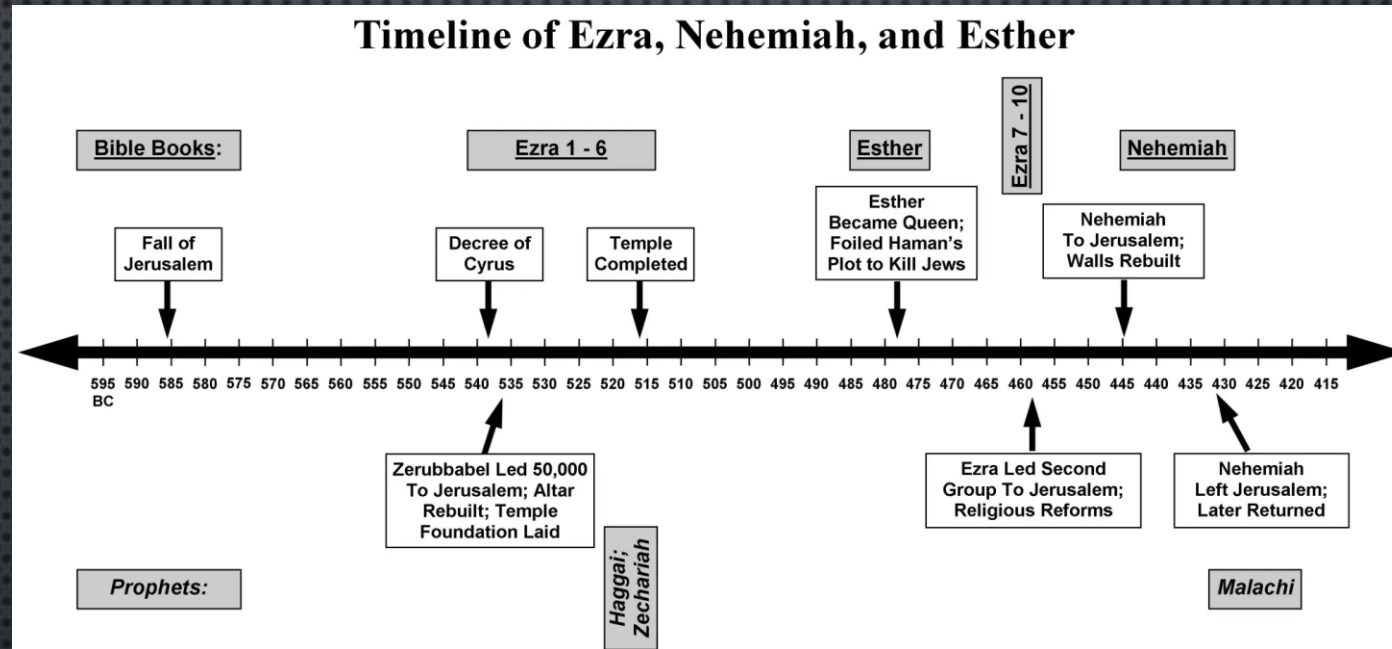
Timeline of Ezra, Nehemiah, and Esther

Bible Books:

Ezra 1 - 6

Esther

Ezra 7 - 10

Nehemiah

Fall of Jerusalem

Decree of Cyrus

Temple Completed

Esther Became Queen; Foiled Haman's Plot to Kill Jews

Nehemiah To Jerusalem; Walls Rebuilt

595 BC 590 585 580 575 570 565 560 555 550 545 540 535 530 525 520 515 510 505 500 495 490 485 480 475 470 465 460 455 450 445 440 435 430 425 420 415

Zerubbabel Led 50,000 To Jerusalem; Altar Rebuilt; Temple Foundation Laid

Ezra Led Second Group To Jerusalem; Religious Reforms

Nehemiah Left Jerusalem; Later Returned

Prophets:

Haggai; Zechariah

Malachi